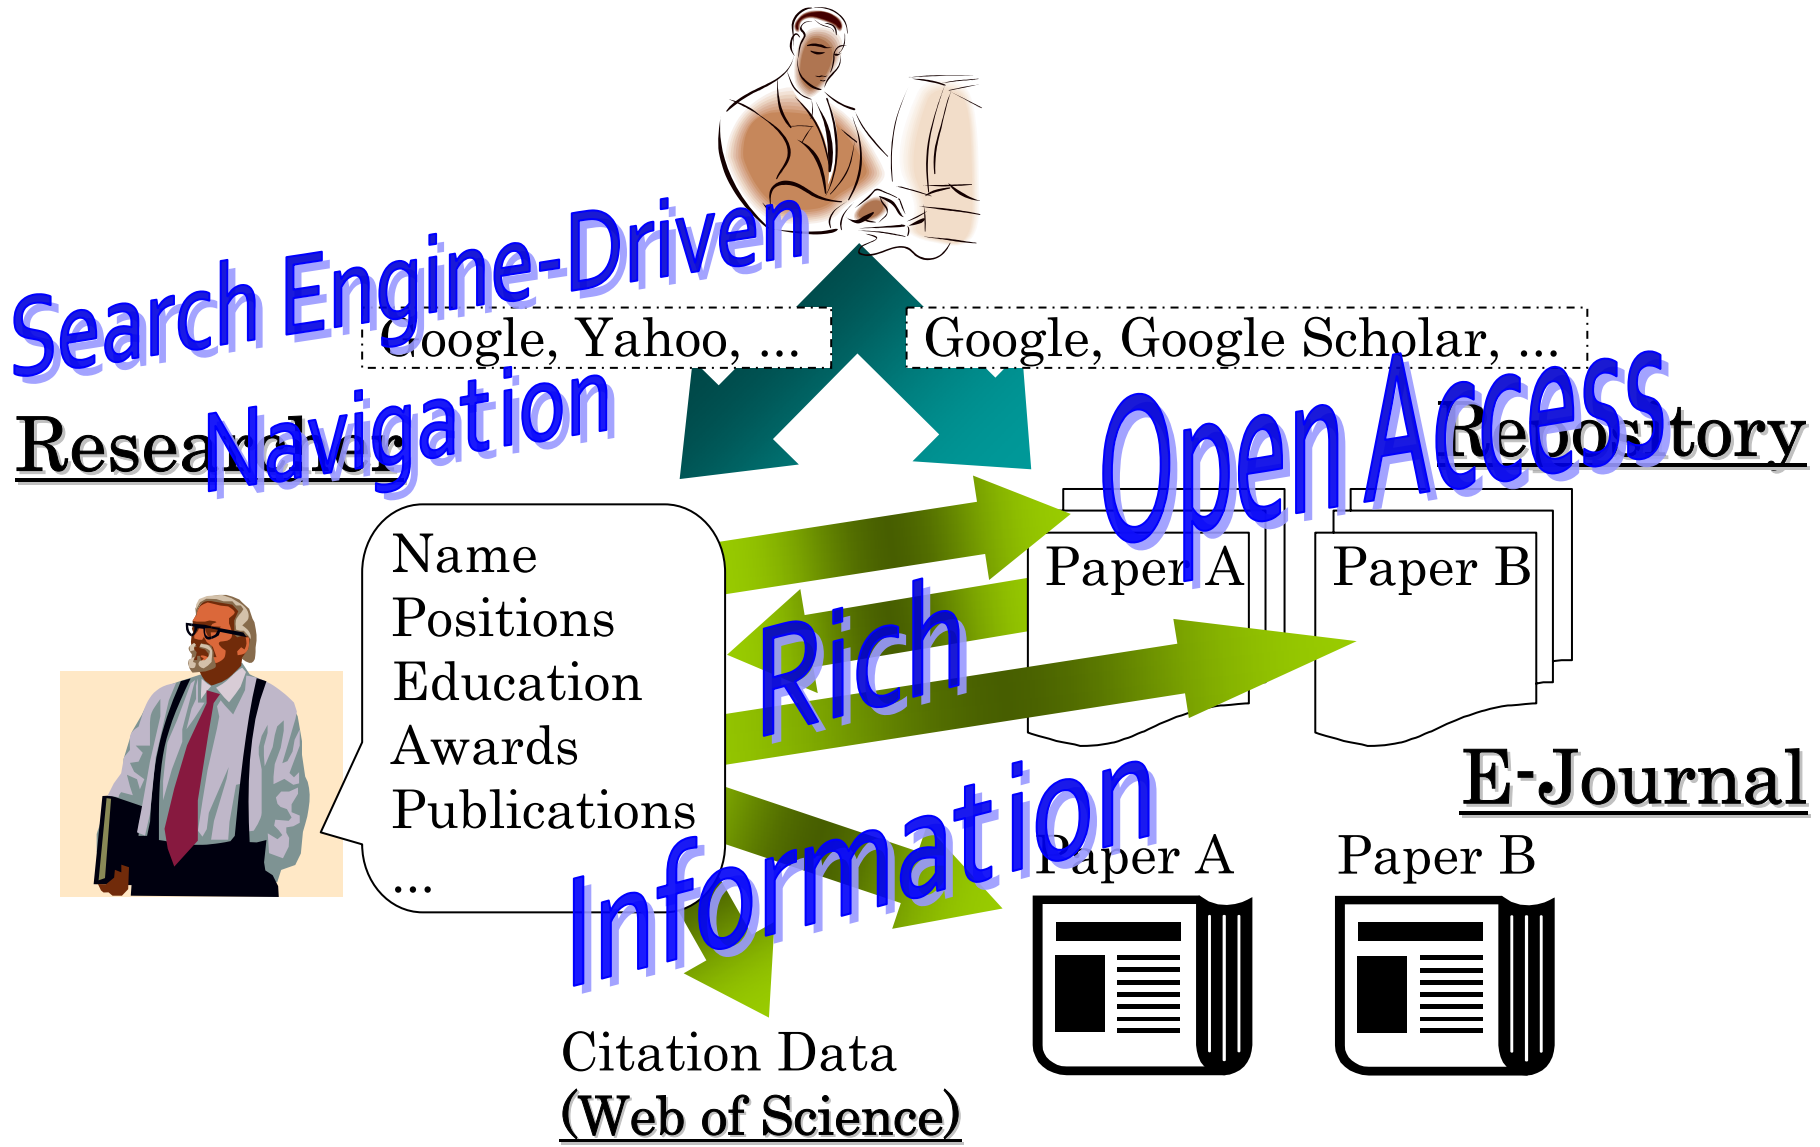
Search Engine-Driven Navigation

Google, Yahoo, ...

Google, Google Scholar, ...

Researcher

Open Access

Repository

Name
Positions
Education
Awards
Publications
...

Paper A

Paper B

Rich Information

E-Journal

Paper A

Paper B

Citation Data
(Web of Science)